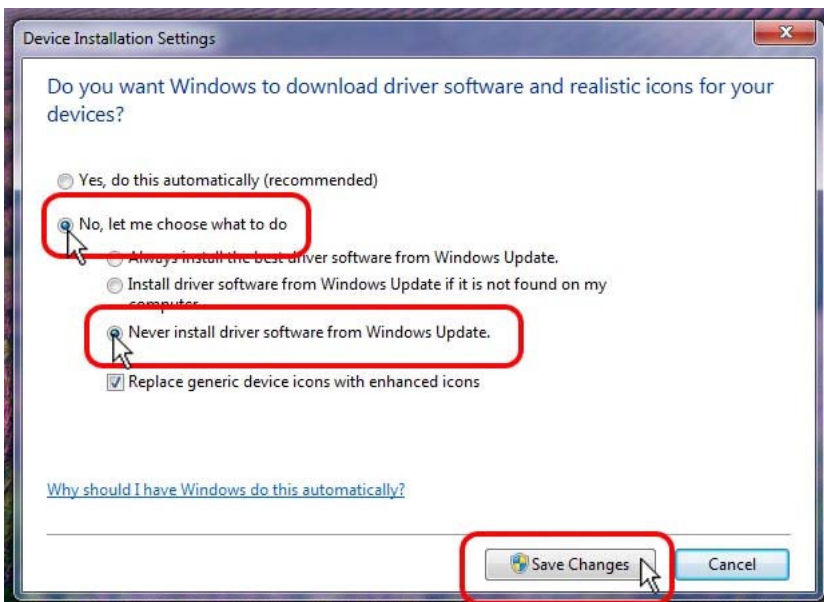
Device Installation Settings

Do you want Windows to download driver software and realistic icons for your devices?

Yes, do this automatically (recommended)

No, let me choose what to do

Always install the best driver software from Windows Update.

Install driver software from Windows Update if it is not found on my computer.

Never install driver software from Windows Update.

Replace generic device icons with enhanced icons

Why should I have Windows do this automatically?

Save Changes

Cancel